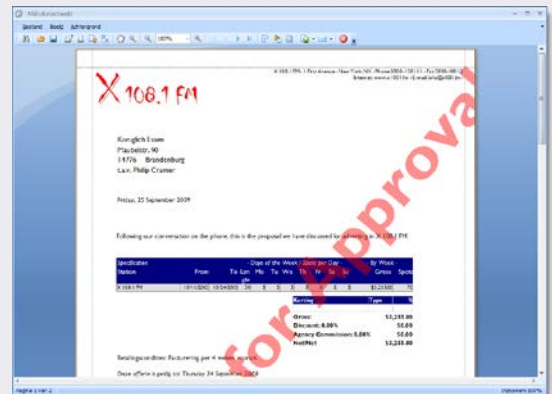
Afdrukvoorbeeld

Bestand Beeld Achtergrond

100%

X 108.1 FM

X 108.1 FM · 1 First Avenue · New York NY · Phone 0046-108111 · Fax 0046-108-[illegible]
Internet: www.x1081fm.nl · E-mail: info@x1081fm

Koniglich Essen
Maubelstr. 90
14776 Brandenburg
t.a.v. Philip Cramer

Friday, 25 September 2009

Following our conversation on the phone, this is the proposal we have discussed for advertising on X 108.1 FM.

| Specification | | | Days of the Week / Spots per Day | | | | | | | | By Week | |
|---|---|---|---|---|---|---|---|---|---|---|---|---|
| Station | From | Till | Len gth | Mo | Tu | We | Th | Fr | Sa | Su | Gross | Spots |
| X 108.1 FM | 10/11/2009 | 10/24/2009 | 30 | 5 | 5 | 5 | 5 | 5 | 5 | 5 | $3,255.00 | 70 |

| Karting | Type | % |
|---|---|---|

Gross: $3,255.00
Discount: 0.00% $0.00
Agency Commission: 0.00% $0.00
Nett/Net: $3,255.00

Betalingscondities: Facturering per 4 weken, voraus

Deze offerte is geldig tot Thursday 24 September 2009

for approval

Pagina 1 van 2

Inzoomen 100%